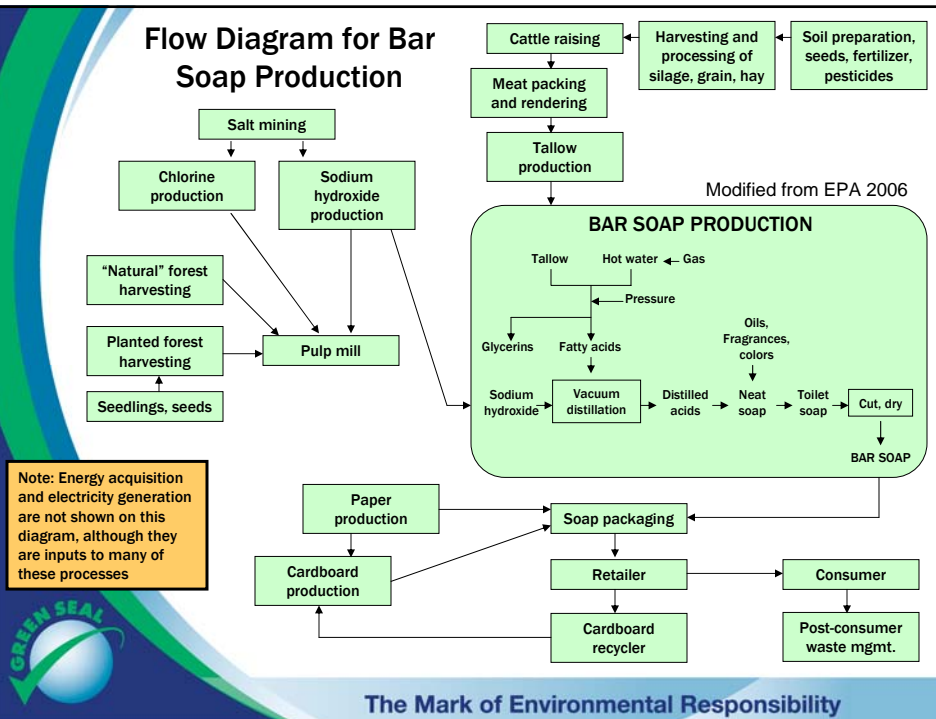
Flow Diagram for Bar Soap Production

Cattle raising

Harvesting and processing of silage, grain, hay

Soil preparation, seeds, fertilizer, pesticides

Meat packing and rendering

Tallow production

Salt mining

Chlorine production

Sodium hydroxide production

Modified from EPA 2006

BAR SOAP PRODUCTION

Tallow

Hot water

Gas

Pressure

Glycerins

Fatty acids

Oils, Fragrances, colors

Sodium hydroxide

Vacuum distillation

Distilled acids

Neat soap

Toilet soap

Cut, dry

BAR SOAP

"Natural" forest harvesting

Planted forest harvesting

Pulp mill

Seedlings, seeds

Note: Energy acquisition and electricity generation are not shown on this diagram, although they are inputs to many of these processes

Paper production

Soap packaging

Cardboard production

Retailer

Consumer

Cardboard recycler

Post-consumer waste mgmt.

GREEN SEAL

The Mark of Environmental Responsibility